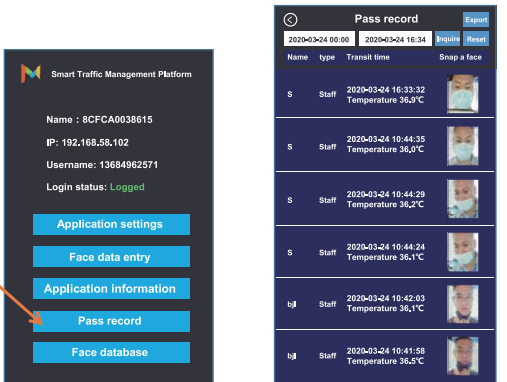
Smart Traffic Management Platform

Name : 8CFCA0038615

IP: 192.168.58.102

Username: 13684962571

Login status: Logged

Application settings

Face data entry

Application information

Pass record

Face database

Pass record

Export

2020-03-24 00:00

2020-03-24 16:34

Inquire

Reset

| Name | type | Transit time | Snap a face |
|---|---|---|---|
| S | Staff | 2020-03-24 16:33:32 Temperature 36.9℃ | |
| S | Staff | 2020-03-24 10:44:35 Temperature 36.0℃ | |
| S | Staff | 2020-03-24 10:44:29 Temperature 36.2℃ | |
| S | Staff | 2020-03-24 10:44:24 Temperature 36.1℃ | |
| bjl | Staff | 2020-03-24 10:42:03 Temperature 36.1℃ | |
| bjl | Staff | 2020-03-24 10:41:58 Temperature 36.5℃ | |